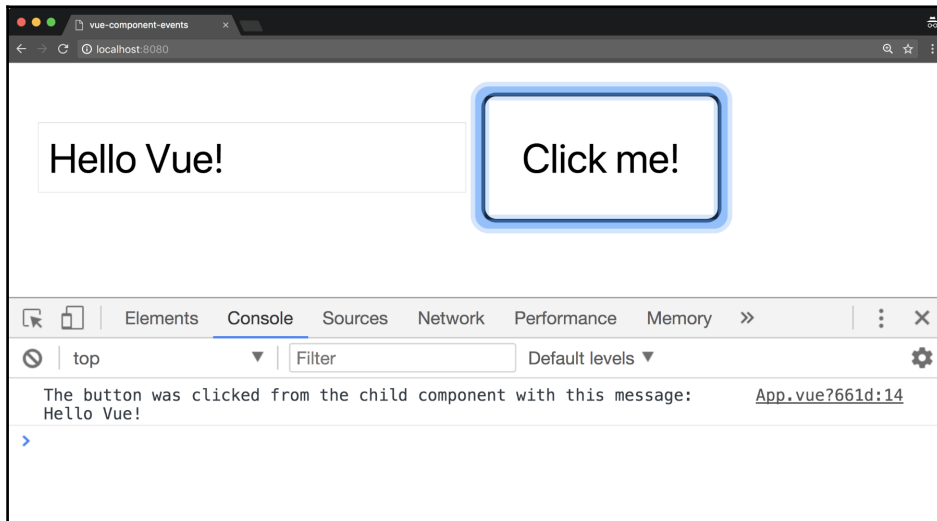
vue-component-events

localhost:8080

Hello Vue!

Click me!

Elements Console Sources Network Performance Memory »

top

Filter

Default levels ▼

The button was clicked from the child component with this message: Hello Vue!

App.vue?661d:14

>